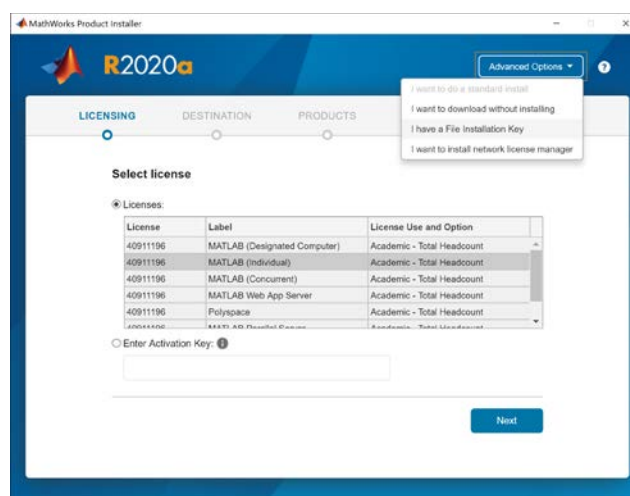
MathWorks Product Installer

R2020a

Advanced Options ▾

?

I want to do a standard install
I want to download without installing
I have a File Installation Key
I want to install network license manager

LICENSING DESTINATION PRODUCTS

Select license

Licenses:

| License | Label | License Use and Option |
|---|---|---|
| 40911196 | MATLAB (Designated Computer) | Academic - Total Headcount |
| 40911196 | MATLAB (Individual) | Academic - Total Headcount |
| 40911196 | MATLAB (Concurrent) | Academic - Total Headcount |
| 40911196 | MATLAB Web App Server | Academic - Total Headcount |
| 40911196 | Polyspace | Academic - Total Headcount |
| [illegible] | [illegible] | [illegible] |

Enter Activation Key:

Next